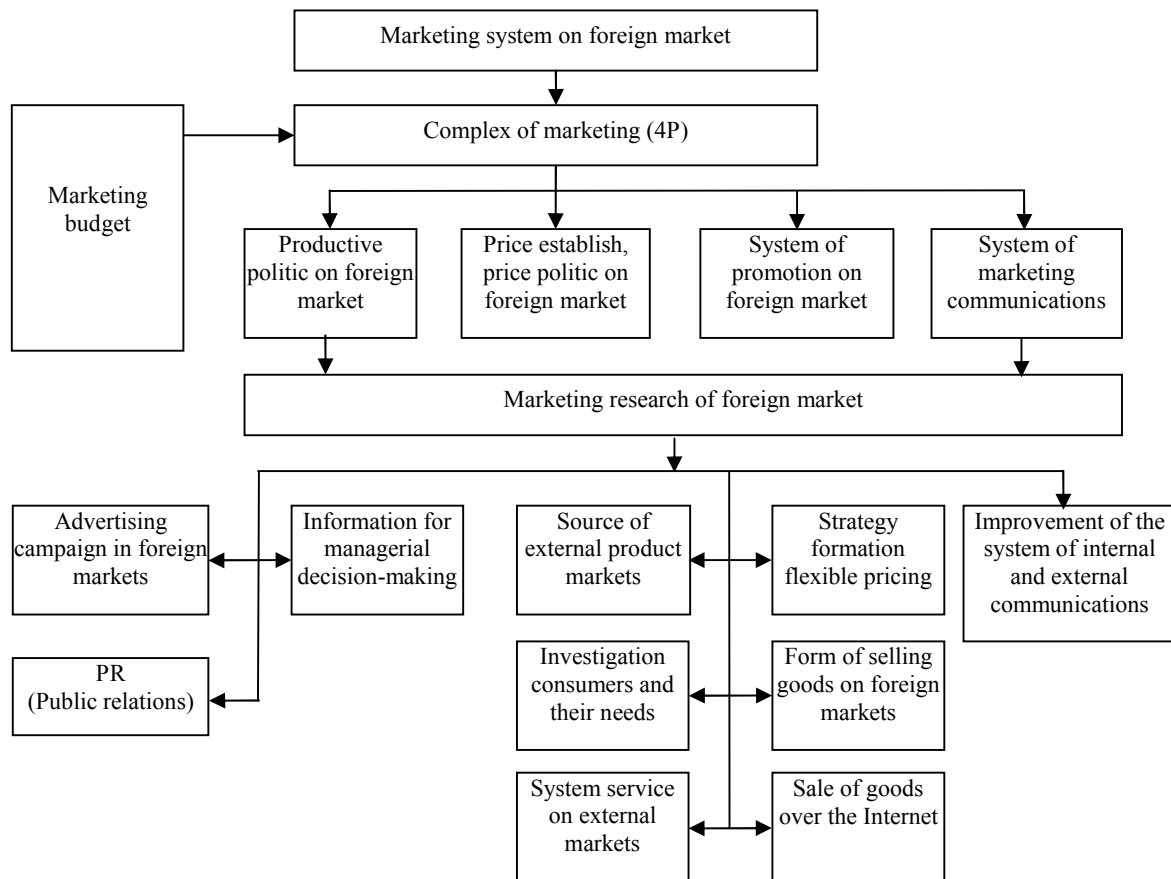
Marketing system on foreign market

Complex of marketing (4P)

Marketing budget

Productive politic on foreign market

Price establish, price politic on foreign market

System of promotion on foreign market

System of marketing communications

Marketing research of foreign market

Advertising campaign in foreign markets

Information for managerial decision-making

Source of external product markets

Strategy formation flexible pricing

Improvement of the system of internal and external communications

PR (Public relations)

Investigation consumers and their needs

Form of selling goods on foreign markets

System service on external markets

Sale of goods over the Internet